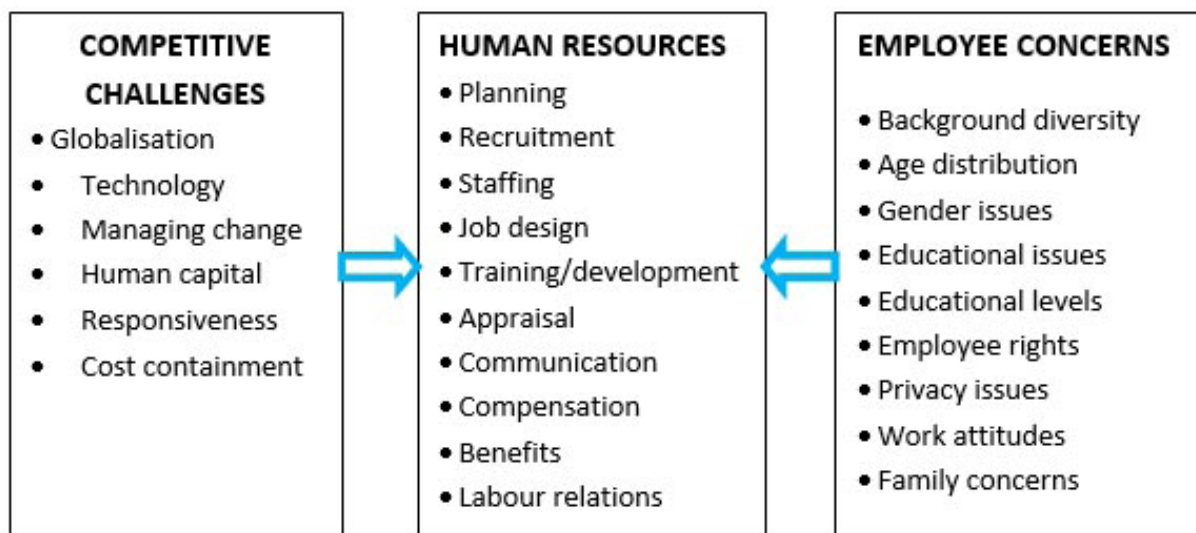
COMPETITIVE CHALLENGES

- Globalisation
- Technology
- Managing change
- Human capital
- Responsiveness
- Cost containment

HUMAN RESOURCES

- Planning
- Recruitment
- Staffing
- Job design
- Training/development
- Appraisal
- Communication
- Compensation
- Benefits
- Labour relations

EMPLOYEE CONCERNS

- Background diversity
- Age distribution
- Gender issues
- Educational issues
- Educational levels
- Employee rights
- Privacy issues
- Work attitudes
- Family concerns